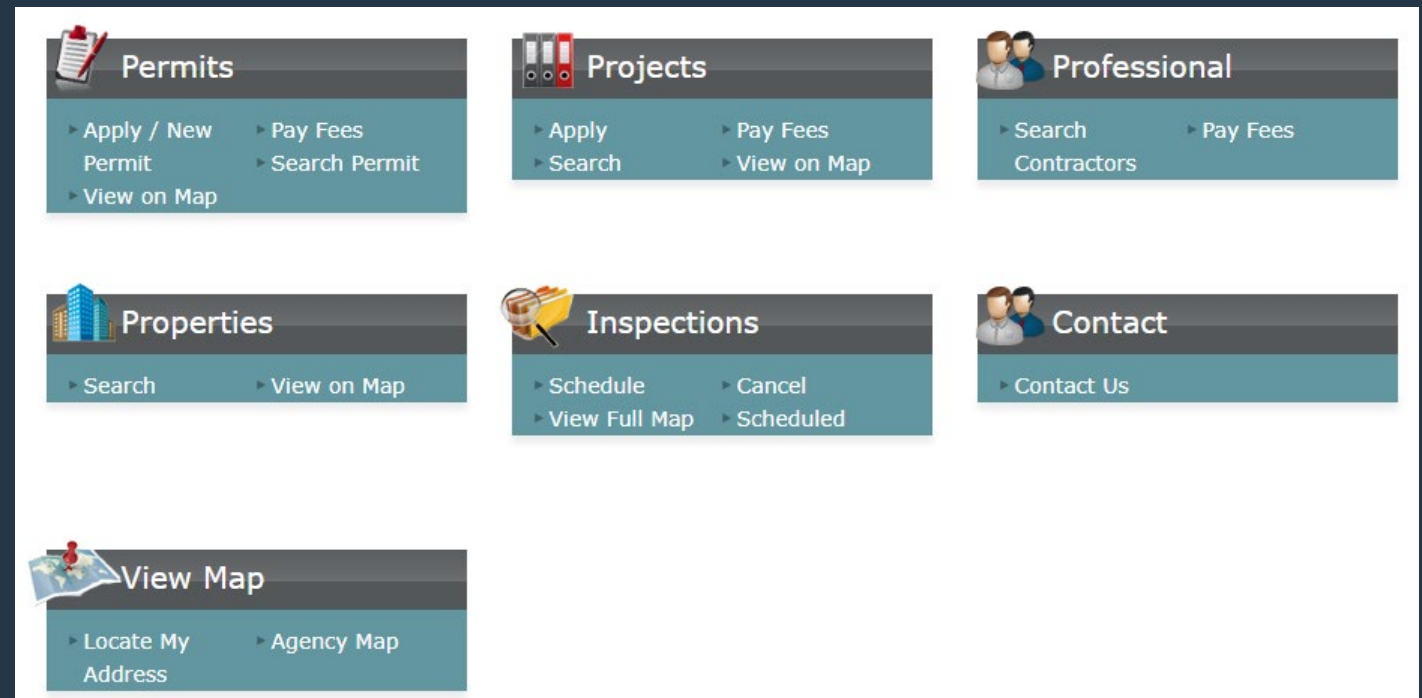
Permits
Apply / New Permit
Pay Fees
Search Permit
View on Map

Projects
Apply
Pay Fees
Search
View on Map

Professional
Search Contractors
Pay Fees

Properties
Search
View on Map

Inspections
Schedule
Cancel
View Full Map
Scheduled

Contact
Contact Us

View Map
Locate My Address
Agency Map